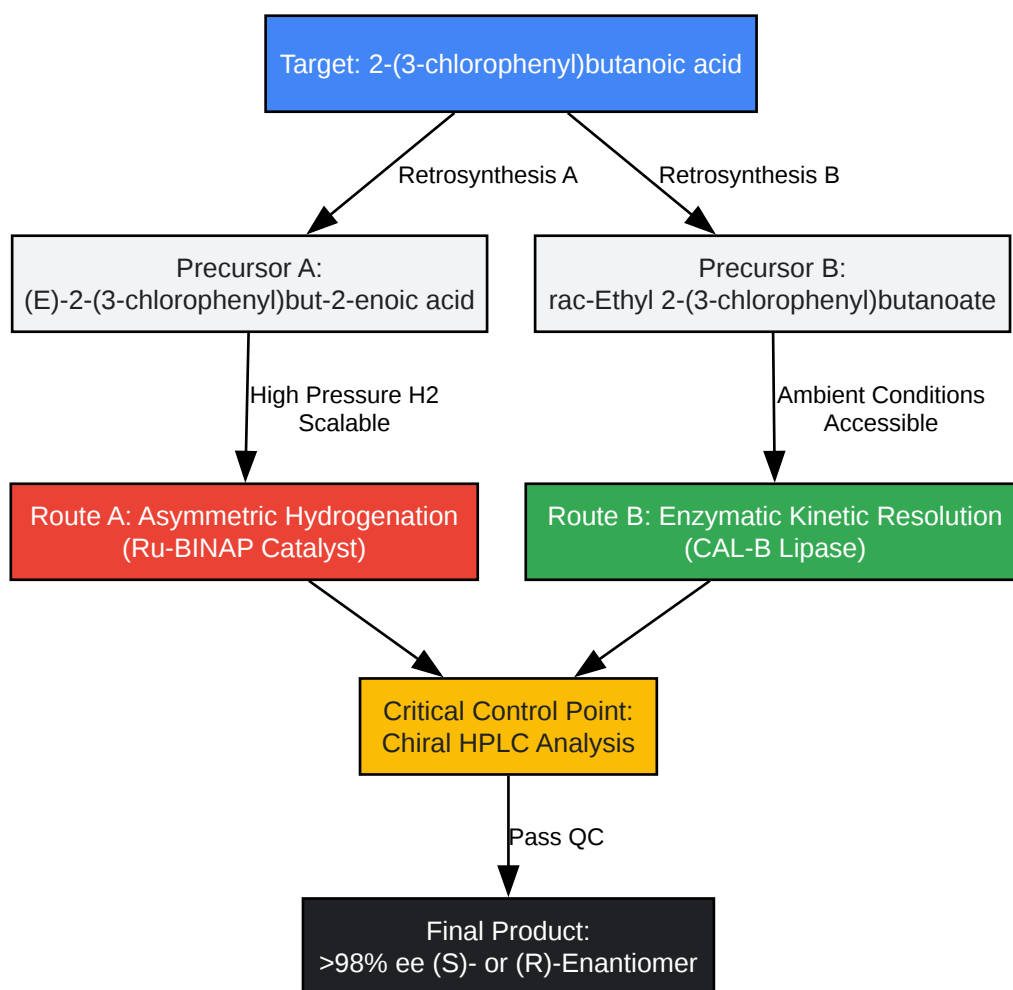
Target: 2-(3-chlorophenyl)butanoic acid

Retrosynthesis A

Retrosynthesis B

Precursor A:
(E)-2-(3-chlorophenyl)but-2-enoic acid

Precursor B:
rac-Ethyl 2-(3-chlorophenyl)butanoate

High Pressure H2
Scalable

Ambient Conditions
Accessible

Route A: Asymmetric Hydrogenation
(Ru-BINAP Catalyst)

Route B: Enzymatic Kinetic Resolution
(CAL-B Lipase)

Critical Control Point:
Chiral HPLC Analysis

Pass QC

Final Product:
>98% ee (S)- or (R)-Enantiomer